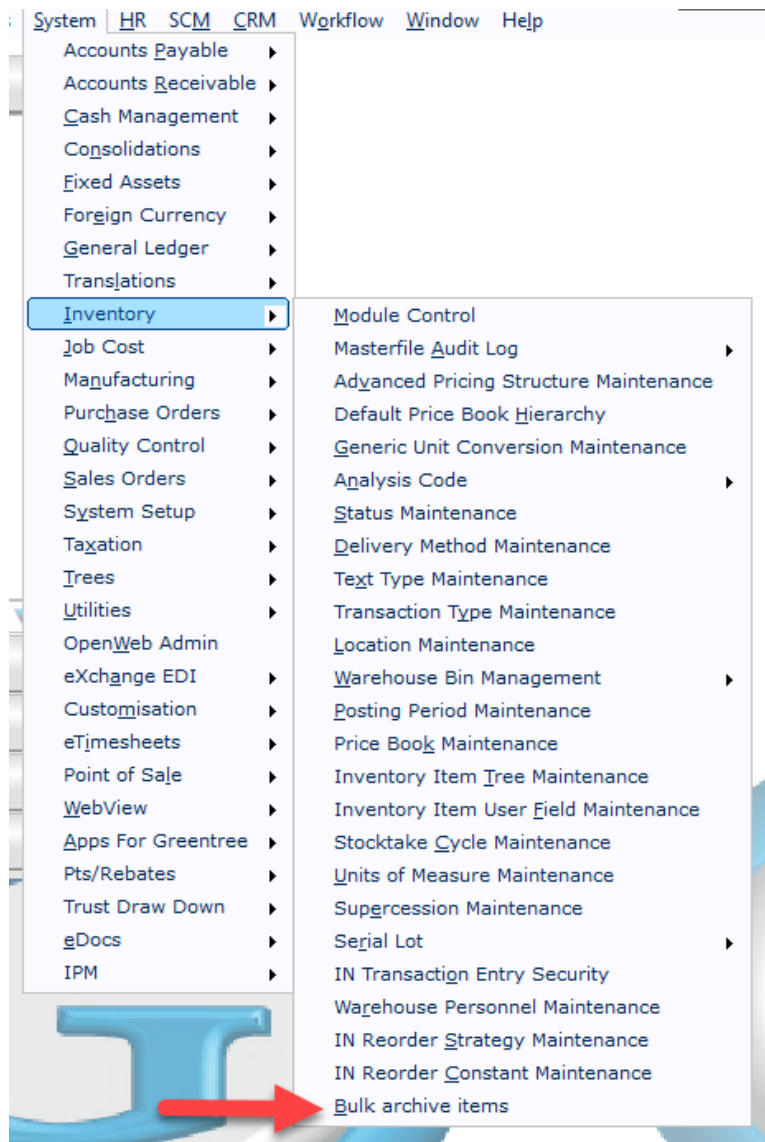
System HR SCM CRM Workflow Window Help

Accounts Payable
Accounts Receivable
Cash Management
Consolidations
Fixed Assets
Foreign Currency
General Ledger
Translations
Inventory
Job Cost
Manufacturing
Purchase Orders
Quality Control
Sales Orders
System Setup
Taxation
Trees
Utilities
OpenWeb Admin
eXchange EDI
Customisation
eTimesheets
Point of Sale
WebView
Apps For Greentree
Pts/Rebates
Trust Draw Down
eDocs
IPM

Module Control
Masterfile Audit Log
Advanced Pricing Structure Maintenance
Default Price Book Hierarchy
Generic Unit Conversion Maintenance
Analysis Code
Status Maintenance
Delivery Method Maintenance
Text Type Maintenance
Transaction Type Maintenance
Location Maintenance
Warehouse Bin Management
Posting Period Maintenance
Price Book Maintenance
Inventory Item Tree Maintenance
Inventory Item User Field Maintenance
Stocktake Cycle Maintenance
Units of Measure Maintenance
Supercession Maintenance
Serial Lot
IN Transaction Entry Security
Warehouse Personnel Maintenance
IN Reorder Strategy Maintenance
IN Reorder Constant Maintenance
Bulk archive items